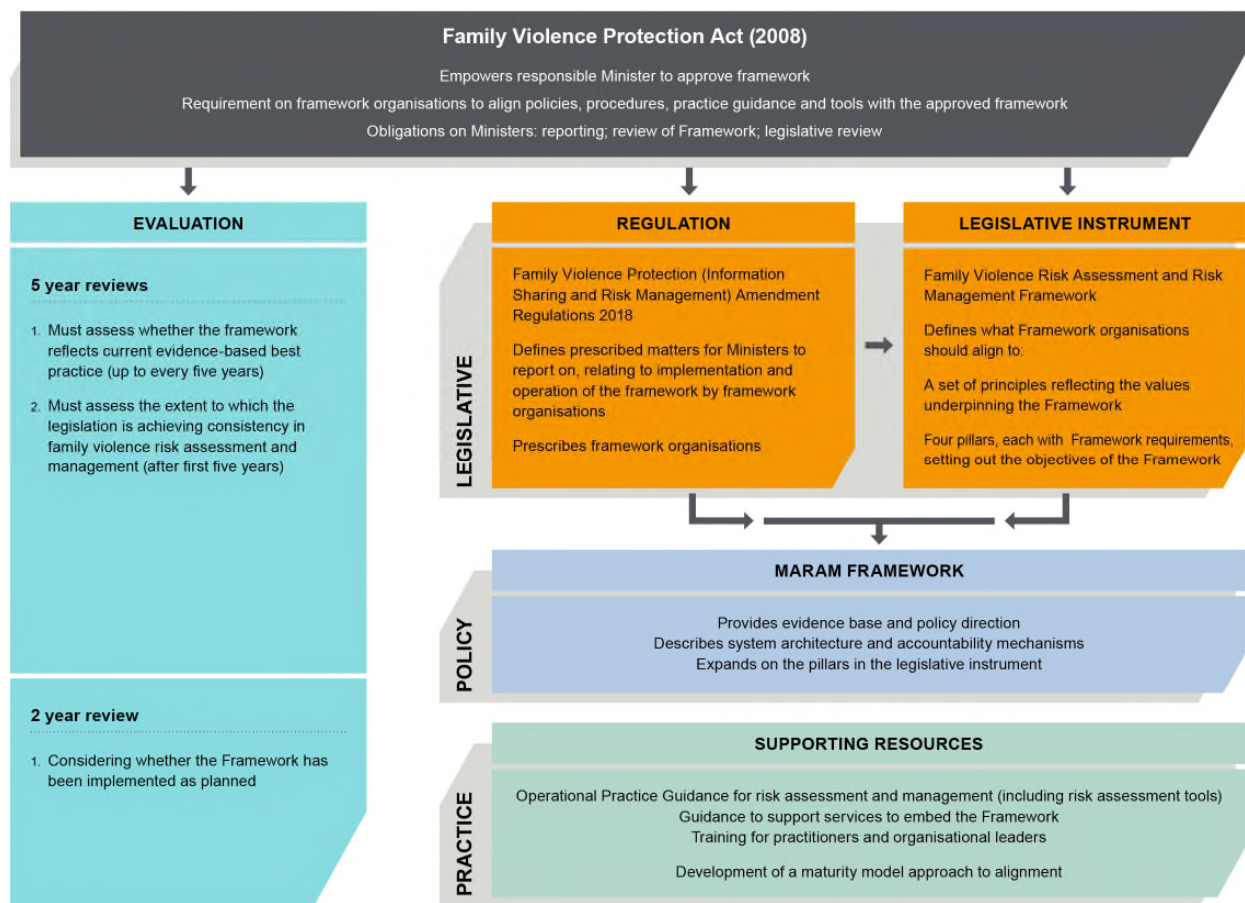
Family Violence Protection Act (2008)

Empowers responsible Minister to approve framework

Requirement on framework organisations to align policies, procedures, practice guidance and tools with the approved framework

Obligations on Ministers: reporting; review of Framework; legislative review

EVALUATION

5 year reviews

1. Must assess whether the framework reflects current evidence-based best practice (up to every five years)

2. Must assess the extent to which the legislation is achieving consistency in family violence risk assessment and management (after first five years)

2 year review

1. Considering whether the Framework has been implemented as planned

LEGISLATIVE

REGULATION

Family Violence Protection (Information Sharing and Risk Management) Amendment Regulations 2018

Defines prescribed matters for Ministers to report on, relating to implementation and operation of the framework by framework organisations

Prescribes framework organisations

LEGISLATIVE INSTRUMENT

Family Violence Risk Assessment and Risk Management Framework

Defines what Framework organisations should align to:

A set of principles reflecting the values underpinning the Framework

Four pillars, each with Framework requirements, setting out the objectives of the Framework

POLICY

MARAM FRAMEWORK

Provides evidence base and policy direction
Describes system architecture and accountability mechanisms
Expands on the pillars in the legislative instrument

PRACTICE

SUPPORTING RESOURCES

Operational Practice Guidance for risk assessment and management (including risk assessment tools)
Guidance to support services to embed the Framework
Training for practitioners and organisational leaders

Development of a maturity model approach to alignment